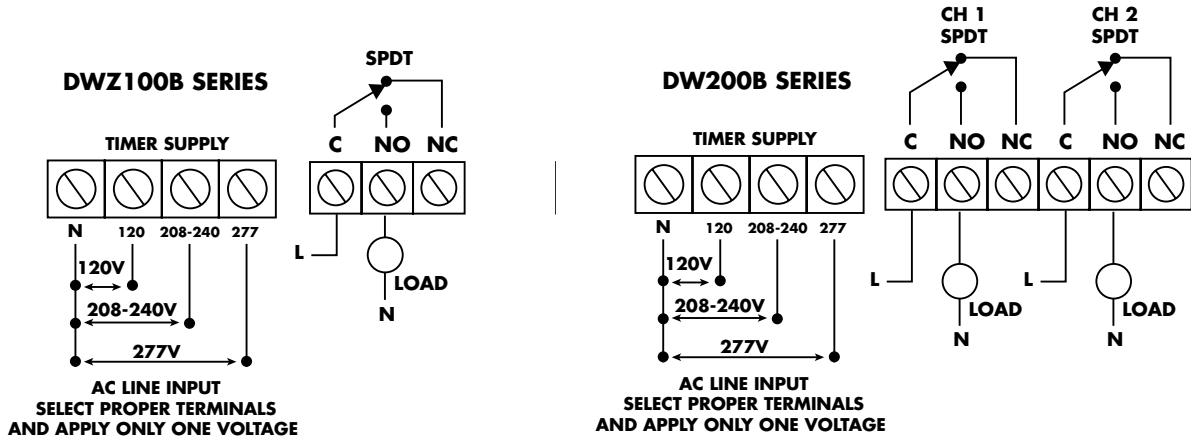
DWZ100B SERIES

SPDT

TIMER SUPPLY

C NO NC

N 120 208-240 277

L

LOAD

N

120V

208-240V

277V

AC LINE INPUT
SELECT PROPER TERMINALS
AND APPLY ONLY ONE VOLTAGE

DW200B SERIES

CH 1
SPDT

CH 2
SPDT

TIMER SUPPLY

C NO NC C NO NC

N 120 208-240 277

L

LOAD

N

L

LOAD

N

120V

208-240V

277V

AC LINE INPUT
SELECT PROPER TERMINALS
AND APPLY ONLY ONE VOLTAGE